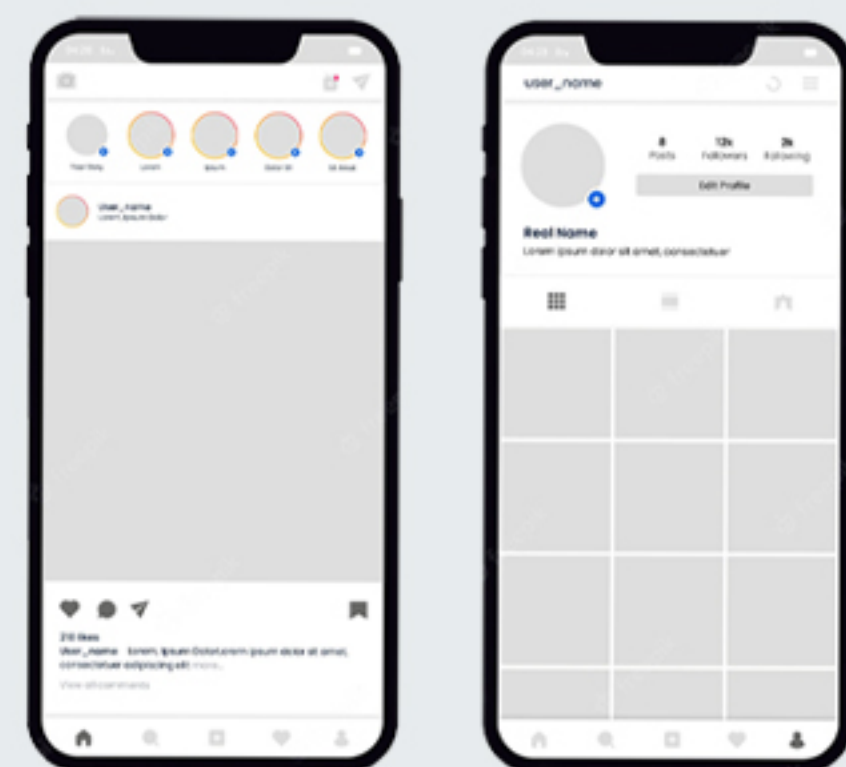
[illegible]

Your Story
Lorem
Ipsum
Dolor Sit
Sit Amet

user_name
Lorem Ipsum Dolor

210 likes
User_name Lorem Ipsum Dolor.Lorem ipsum dolor sit amet, consectetuer adipiscing elit more...
View all comments

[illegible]

user_name

8
Posts
12k
Followers
3k
Following

Edit Profile

Real Name
Lorem ipsum dolor sit amet, consectetuer